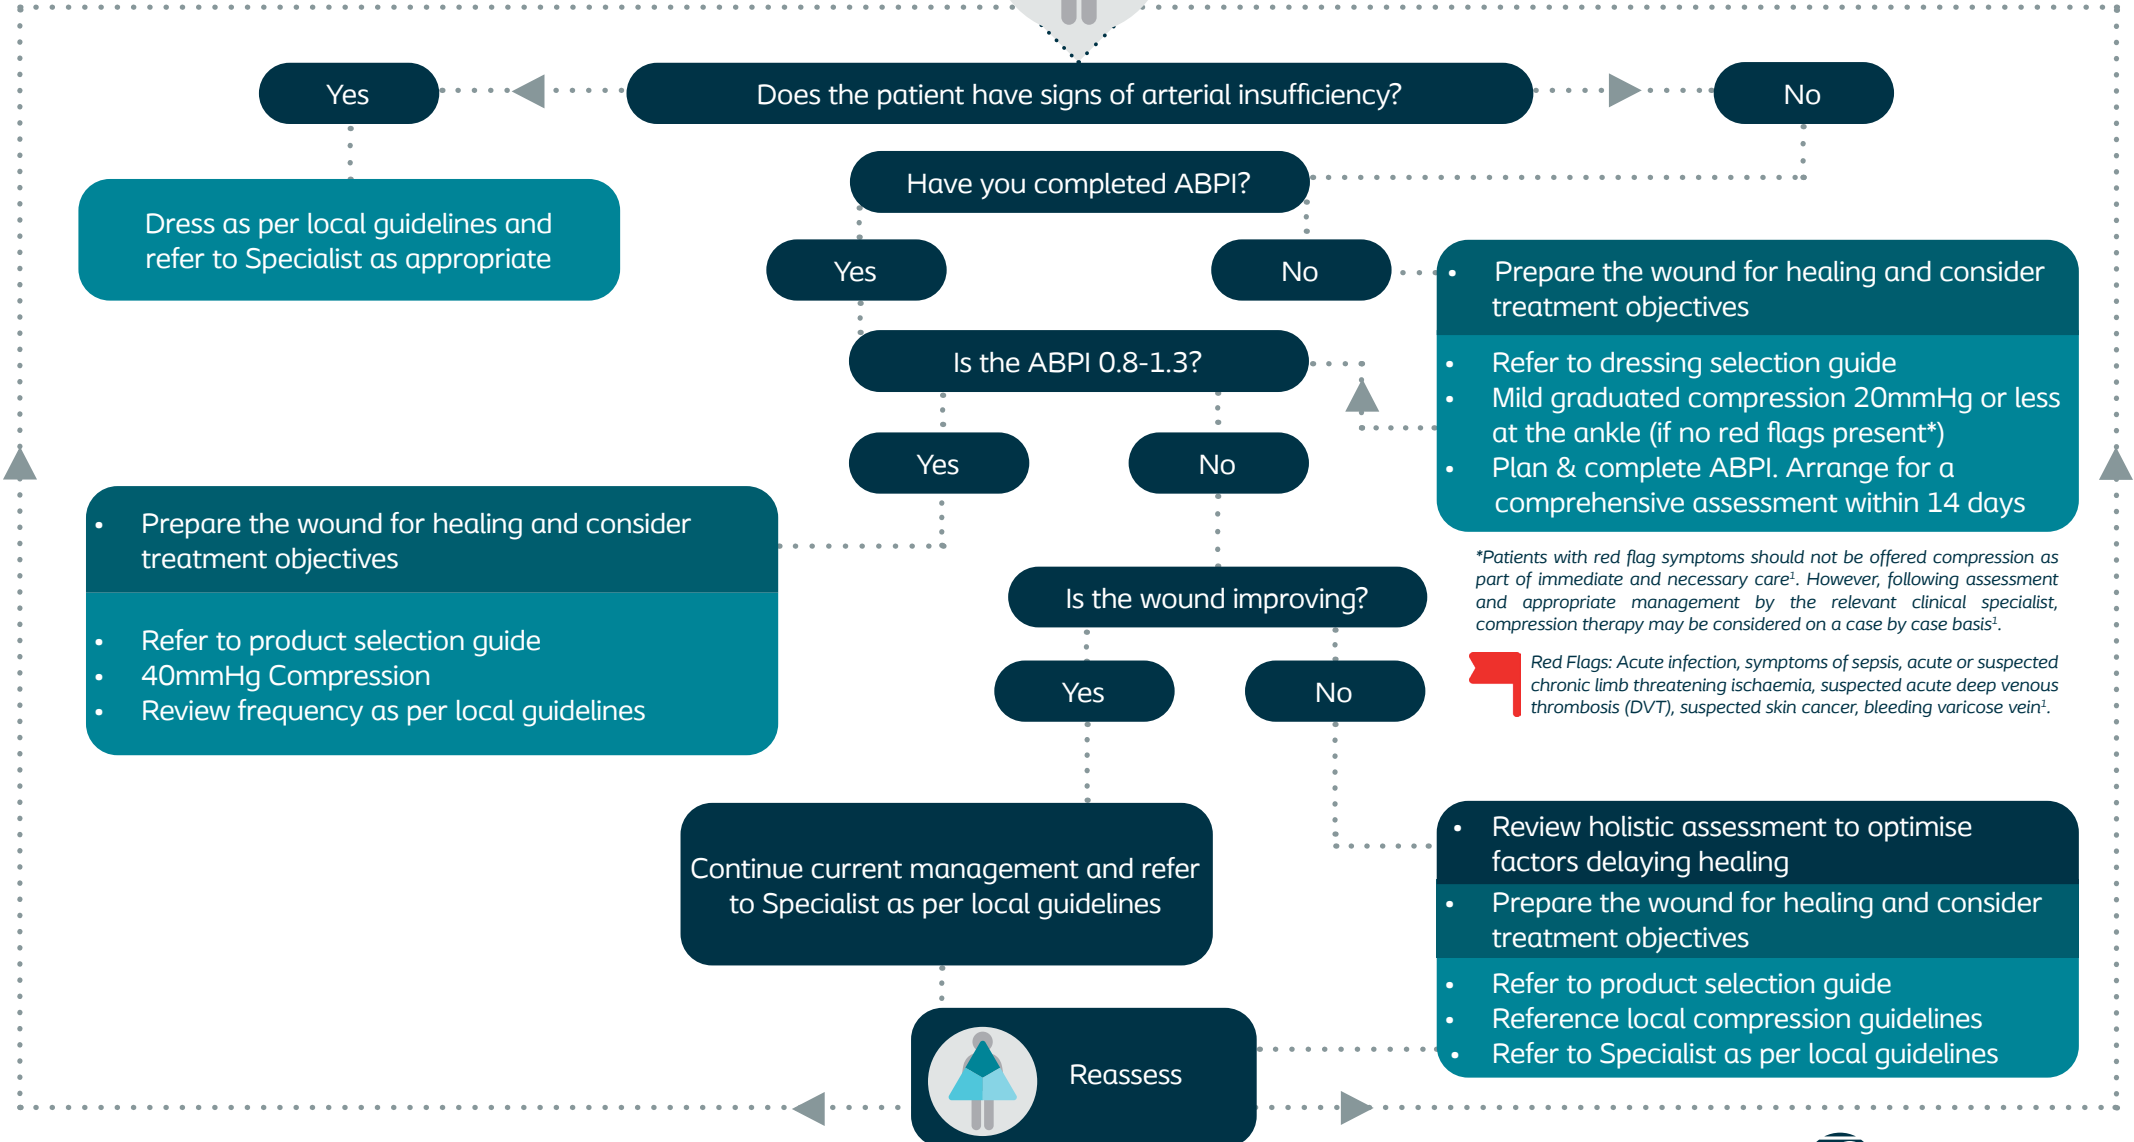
Does the patient have signs of arterial insufficiency?

Yes

No

Dress as per local guidelines and refer to Specialist as appropriate

Have you completed ABPI?

Yes

No

- Prepare the wound for healing and consider treatment objectives
- Refer to dressing selection guide
- Mild graduated compression 20mmHg or less at the ankle (if no red flags present*)
- Plan & complete ABPI. Arrange for a comprehensive assessment within 14 days

Is the ABPI 0.8-1.3?

Yes

No

- Prepare the wound for healing and consider treatment objectives
- Refer to product selection guide
- 40mmHg Compression
- Review frequency as per local guidelines

*Patients with red flag symptoms should not be offered compression as part of immediate and necessary care$^1$. However, following assessment and appropriate management by the relevant clinical specialist, compression therapy may be considered on a case by case basis$^1$.

Red Flags: Acute infection, symptoms of sepsis, acute or suspected chronic limb threatening ischaemia, suspected acute deep venous thrombosis (DVT), suspected skin cancer, bleeding varicose vein$^1$.

Is the wound improving?

Yes

No

Continue current management and refer to Specialist as per local guidelines

- Review holistic assessment to optimise factors delaying healing
- Prepare the wound for healing and consider treatment objectives
- Refer to product selection guide
- Reference local compression guidelines
- Refer to Specialist as per local guidelines

Reassess